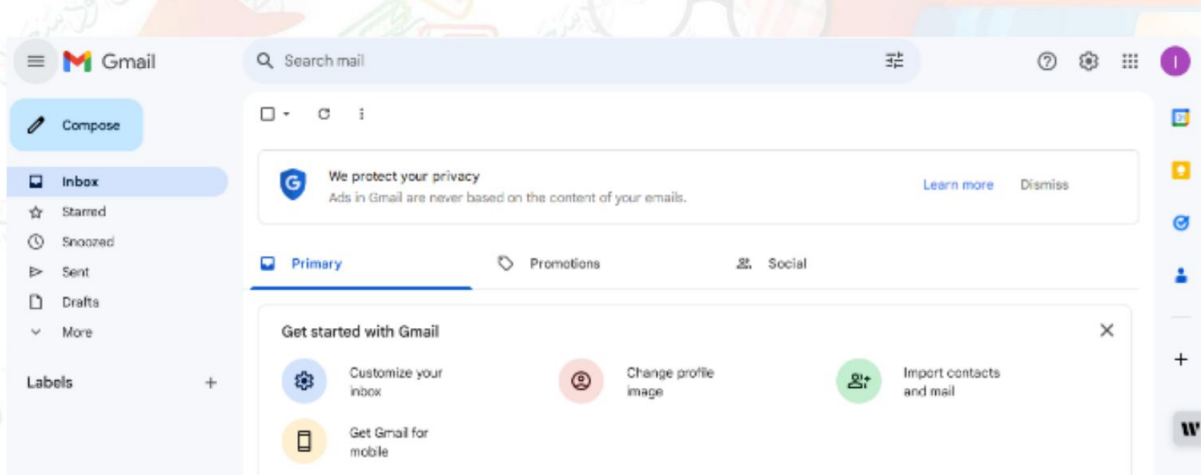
Gmail

Search mail

I

Compose

Inbox

Starred

Snoozed

Sent

Drafts

More

Labels

We protect your privacy

Ads in Gmail are never based on the content of your emails.

Learn more

Dismiss

Primary

Promotions

Social

Get started with Gmail

Customize your inbox

Change profile image

Import contacts and mail

Get Gmail for mobile

W